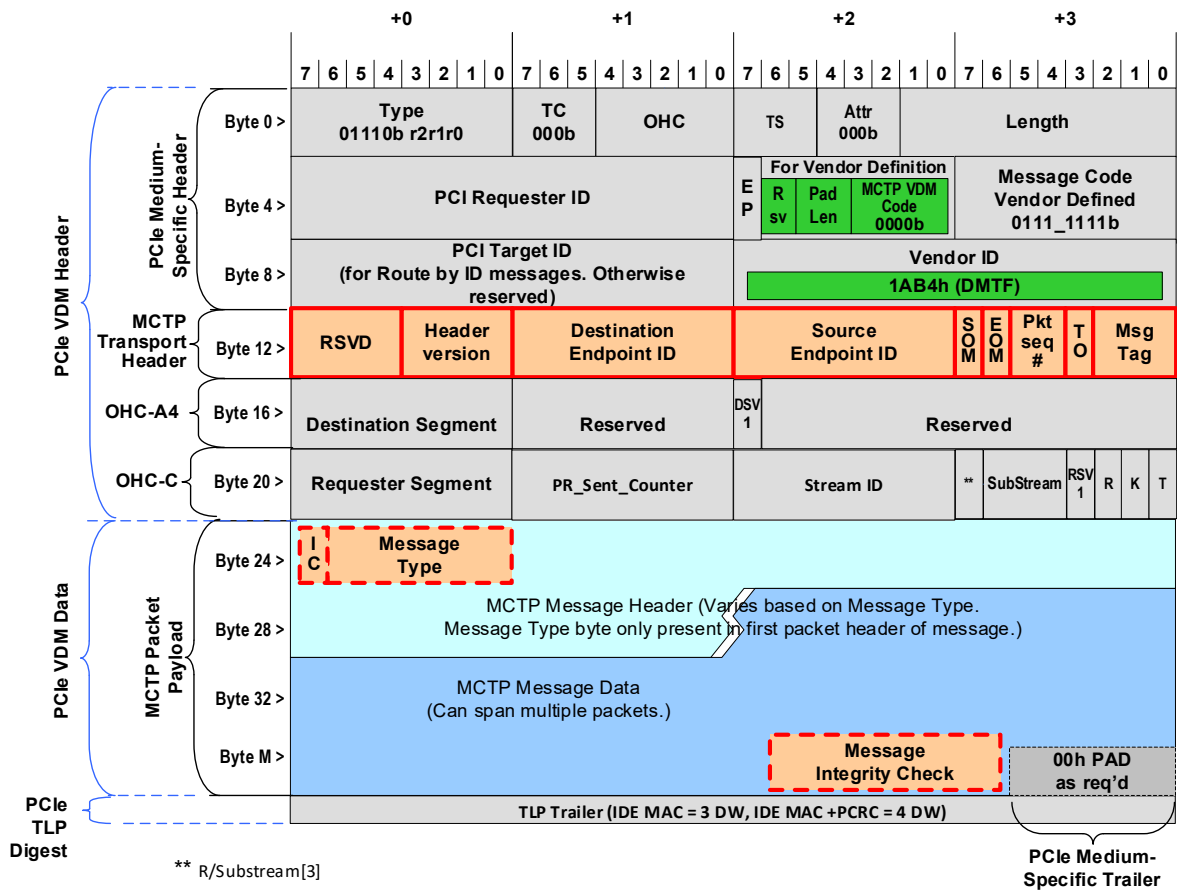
| | | +0 | +1 | +2 | +3 |
|---|---|---|---|---|---|
| | | 7 6 5 4 3 2 1 0 | 7 6 5 4 3 2 1 0 | 7 6 5 4 3 2 1 0 | 7 6 5 4 3 2 1 0 |
| PCIe Medium-Specific Header | Byte 0 > | Type 01110b r2r1r0 | TC 000b, OHC | TS, Attr 000b | Length |
| | Byte 4 > | PCI Requester ID | | EP, For Vendor Definition: R sv, Pad Len, MCTP VDM Code 0000b | Message Code Vendor Defined 0111_1111b |
| | Byte 8 > | PCI Target ID (for Route by ID messages. Otherwise reserved) | | Vendor ID 1AB4h (DMTF) | |
| MCTP Transport Header | Byte 12 > | RSVD, Header version | Destination Endpoint ID | Source Endpoint ID | SOM, EOM, Pkt seq #, TO, Msg Tag |
| OHC-A4 | Byte 16 > | Destination Segment | Reserved | DSV 1, Reserved | |
| OHC-C | Byte 20 > | Requester Segment | PR_Sent_Counter | Stream ID | **, SubStream, RSV 1, R, K, T |
| MCTP Packet Payload | Byte 24 > | IC, Message Type | | | |
| | Byte 28 > | MCTP Message Header (Varies based on Message Type. Message Type byte only present in first packet header of message.) | | | |
| | Byte 32 > | MCTP Message Data (Can span multiple packets.) | | | |
| | Byte M > | | | Message Integrity Check | 00h PAD as req'd |
| PCIe TLP Digest | | TLP Trailer (IDE MAC = 3 DW, IDE MAC +PCRC = 4 DW) | | | |

PCIe VDM Header

PCIe VDM Data

PCIe Medium-Specific Trailer

** R/Substream[3]